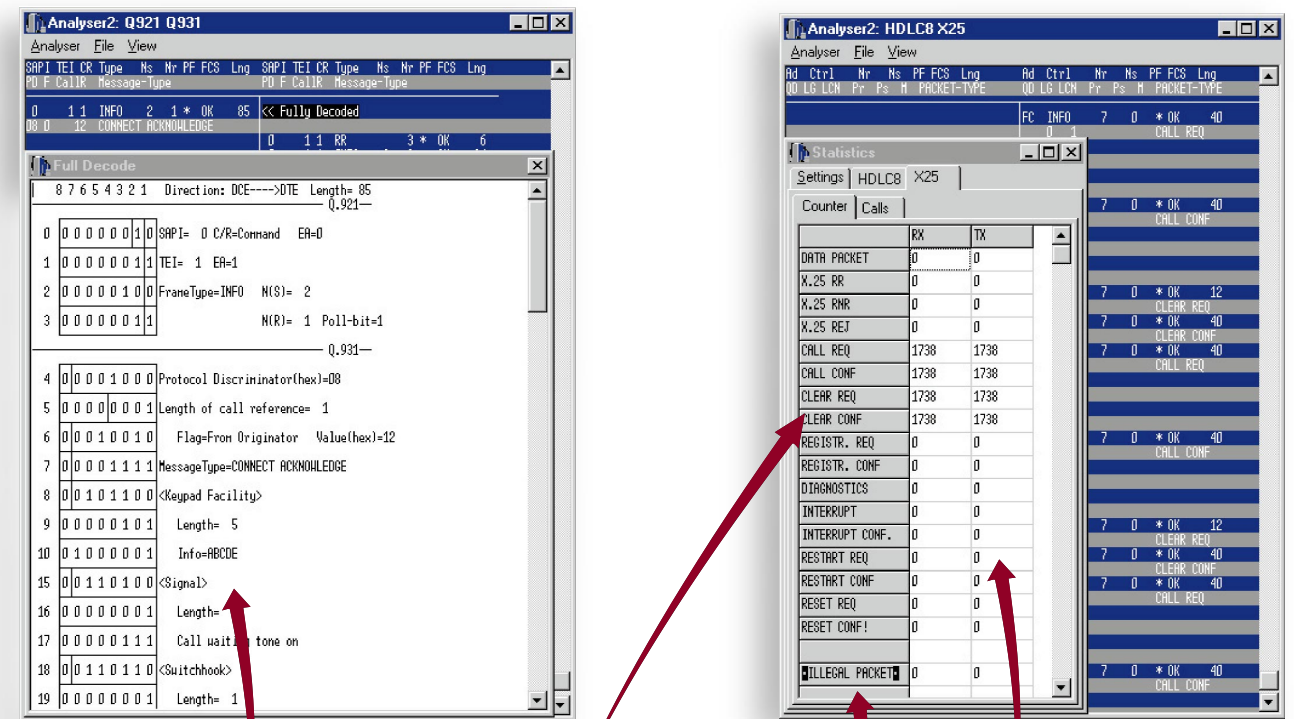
Analyser2: Q921 Q931

Analyser File View

SAPI TEI CR Type Ns Nr PF FCS Lng SAPI TEI CR Type Ns Nr PF FCS Lng
PD F CallR Message-Type PD F CallR Message-Type

0 1 1 INFO 2 1 * OK 85 << Fully Decoded
08 0 12 CONNECT ACKNOWLEDGE

0 1 1 RR 3 * OK 6

Full Decode

8 7 6 5 4 3 2 1 Direction: DCE---->DTE Length= 85
Q.921

| | | |
|---|---|---|
| 0 | 0 0 0 0 0 0 1 0 | SAPI= 0 C/R=Command EA=0 |
| 1 | 0 0 0 0 0 0 1 1 | TEI= 1 EA=1 |
| 2 | 0 0 0 0 0 1 0 0 | FrameType=INFO N(S)= 2 |
| 3 | 0 0 0 0 0 0 1 1 | N(R)= 1 Poll-bit=1 |

Q.931

| | | |
|---|---|---|
| 4 | 0 0 0 0 1 0 0 0 | Protocol Discriminator(hex)=08 |
| 5 | 0 0 0 0 0 0 0 1 | Length of call reference= 1 |
| 6 | 0 0 0 1 0 0 1 0 | Flag=From Originator Value(hex)=12 |
| 7 | 0 0 0 0 1 1 1 1 | MessageType=CONNECT ACKNOWLEDGE |
| 8 | 0 0 1 0 1 1 0 0 | <Keypad Facility> |
| 9 | 0 0 0 0 0 1 0 1 | Length= 5 |
| 10 | 0 1 0 0 0 0 0 1 | Info=ABCDE |
| 15 | 0 0 1 1 0 1 0 0 | <Signal> |
| 16 | 0 0 0 0 0 0 0 1 | Length= |
| 17 | 0 0 0 0 0 1 1 1 | Call waiting tone on |
| 18 | 0 0 1 1 0 1 1 0 | <Switchhook> |
| 19 | 0 0 0 0 0 0 0 1 | Length= 1 |

Analyser2: HDLC8 X25

Analyser File View

Ad Ctrl Nr Ns PF FCS Lng Ad Ctrl Nr Ns PF FCS Lng
QD LG LCN Pr Ps M PACKET-TYPE QD LG LCN Pr Ps M PACKET-TYPE

FC INFO 7 0 * OK 40
0 1 CALL REQ
7 0 * OK 40 CALL CONF
7 0 * OK 12 CLEAR REQ
7 0 * OK 40 CLEAR CONF
7 0 * OK 40 CALL REQ
7 0 * OK 40 CALL CONF
7 0 * OK 12 CLEAR REQ
7 0 * OK 40 CLEAR CONF
7 0 * OK 40 CALL REQ
7 0 * OK 40 CALL CONF

Statistics

Settings HDLC8 X25

Counter Calls

| | RX | TX |
|---|---|---|
| DATA PACKET | 0 | 0 |
| X.25 RR | 0 | 0 |
| X.25 RNR | 0 | 0 |
| X.25 REJ | 0 | 0 |
| CALL REQ | 1738 | 1738 |
| CALL CONF | 1738 | 1738 |
| CLEAR REQ | 1738 | 1738 |
| CLEAR CONF | 1738 | 1738 |
| REGISTR. REQ | 0 | 0 |
| REGISTR. CONF | 0 | 0 |
| DIAGNOSTICS | 0 | 0 |
| INTERRUPT | 0 | 0 |
| INTERRUPT CONF. | 0 | 0 |
| RESTART REQ | 0 | 0 |
| RESTART CONF | 0 | 0 |
| RESET REQ | 0 | 0 |
| RESET CONF! | 0 | 0 |
| | | |
| ILLEGAL PACKET | 0 | 0 |